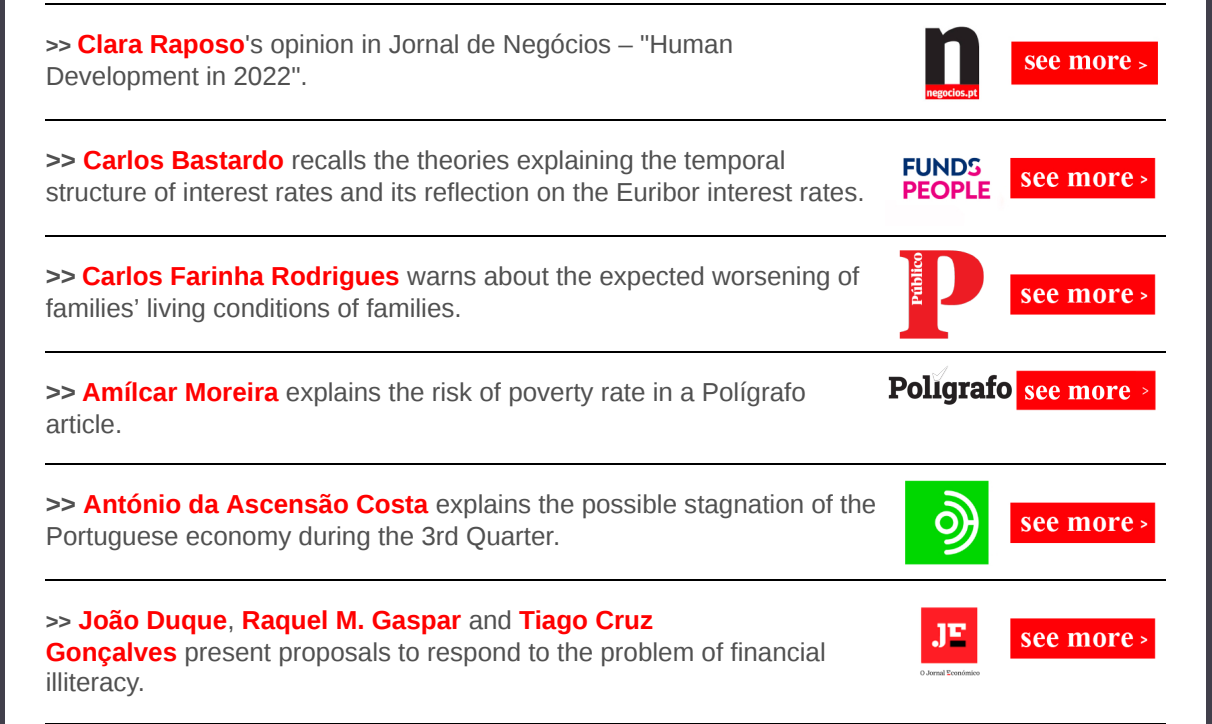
>> Clara Raposo's opinion in Jornal de Negócios – "Human Development in 2022".

n
negocios.pt

see more >

>> Carlos Bastardo recalls the theories explaining the temporal structure of interest rates and its reflection on the Euribor interest rates.

FUNDS PEOPLE

see more >

>> Carlos Farinha Rodrigues warns about the expected worsening of families' living conditions of families.

Público P

see more >

>> Amílcar Moreira explains the risk of poverty rate in a Polígrafo article.

Polígrafo

see more >

>> António da Ascensão Costa explains the possible stagnation of the Portuguese economy during the 3rd Quarter.

see more >

>> João Duque, Raquel M. Gaspar and Tiago Cruz Gonçalves present proposals to respond to the problem of financial illiteracy.

JE
O Jornal Económico

see more >